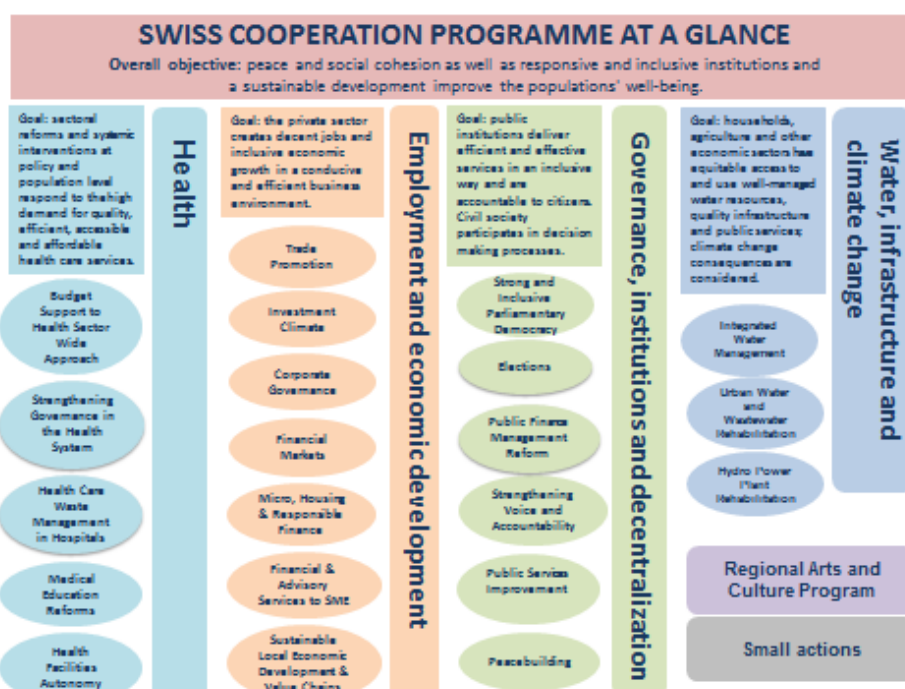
SWISS COOPERATION PROGRAMME AT A GLANCE

Overall objective: peace and social cohesion as well as responsive and inclusive institutions and a sustainable development improve the populations' well-being.

Goal: sectoral reforms and systemic interventions at policy and population level respond to the high demand for quality, efficient, accesible and affordable health care services.

Health

Budget Support to Health Sector Wide Approach

Strengthening Governance in the Health System

Health Care Waste Management in Hospitals

Medical Education Reforms

Health Facilities Autonomy

Goal: the private sector creates decent jobs and inclusive economic growth in a conducive and efficient business environment.

Employment and economic development

Trade Promotion

Investment Climate

Corporate Governance

Financial Markets

Micro, Housing & Responsible Finance

Financial & Advisory Services to SME

Sustainable Local Economic Development & Value Chains

Goal: public institutions deliver efficient and effective services in an inclusive way and are accountable to citizens. Civil society participates in decision making processes.

Governance, institutions and decentralization

Strong and Inclusive Parliamentary Democracy

Elections

Public Finance Management Reform

Strengthening Voice and Accountability

Public Services Improvement

Peacebuilding

Goal: households, agriculture and other economic sectors has equitable access to and use well-managed water resources, quality infrastructure and public services; climate change consequences are considered.

Water, infrastructure and climate change

Integrated Water Management

Urban Water and Wastewater Rehabilitation

Hydro Power Plant Rehabilitation

Regional Arts and Culture Program

Small actions